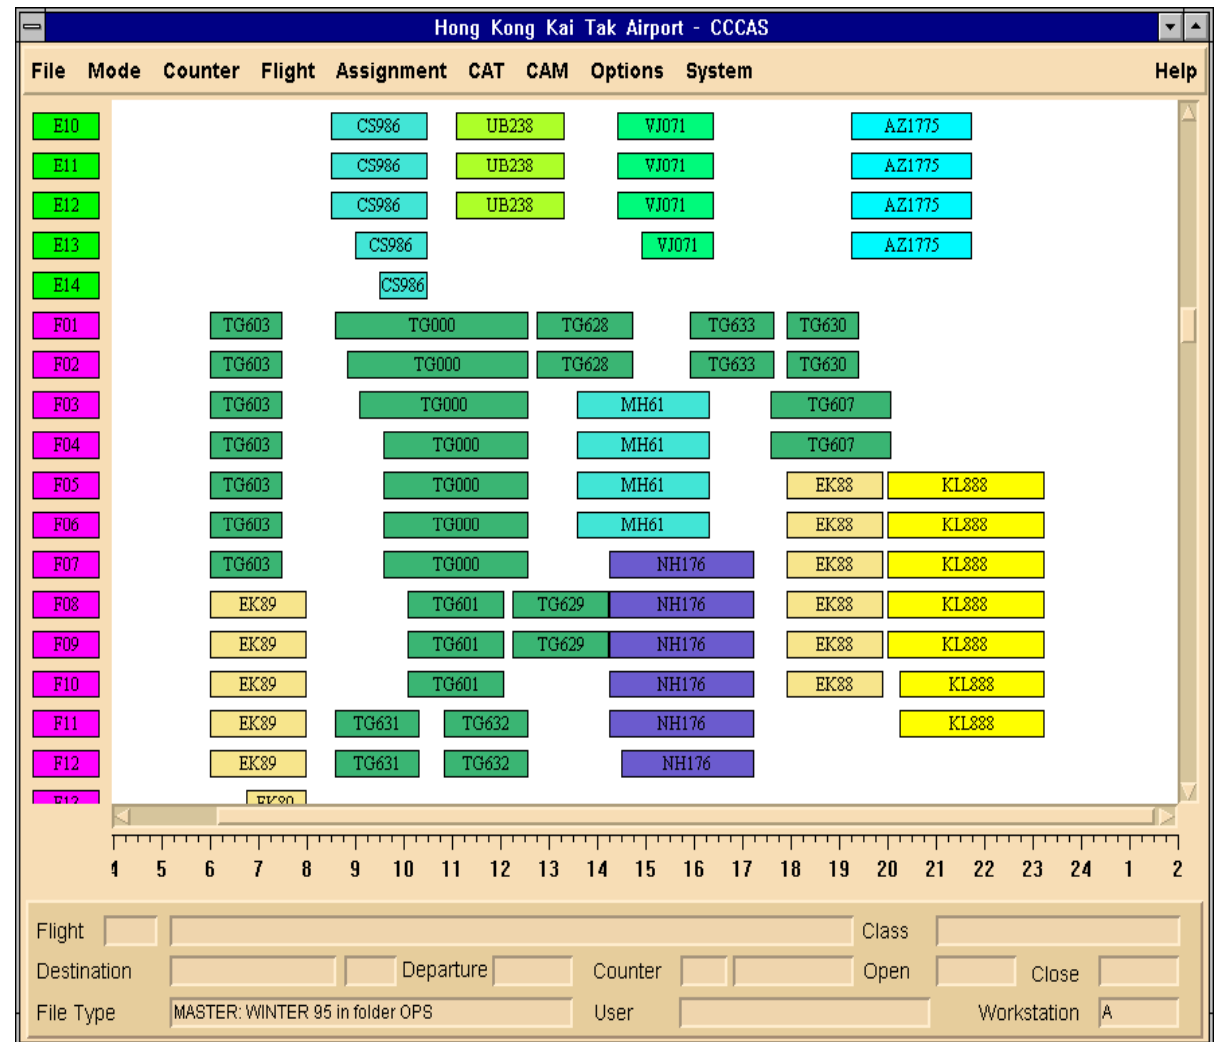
Hong Kong Kai Tak Airport - CCCAS

File Mode Counter Flight Assignment CAT CAM Options System Help

E10 CS986 UB238 VJ071 AZ1775
E11 CS986 UB238 VJ071 AZ1775
E12 CS986 UB238 VJ071 AZ1775
E13 CS986 VJ071 AZ1775
E14 CS986
F01 TG603 TG000 TG628 TG633 TG630
F02 TG603 TG000 TG628 TG633 TG630
F03 TG603 TG000 MH61 TG607
F04 TG603 TG000 MH61 TG607
F05 TG603 TG000 MH61 EK88 KL888
F06 TG603 TG000 MH61 EK88 KL888
F07 TG603 TG000 NH176 EK88 KL888
F08 EK89 TG601 TG629 NH176 EK88 KL888
F09 EK89 TG601 TG629 NH176 EK88 KL888
F10 EK89 TG601 NH176 EK88 KL888
F11 EK89 TG631 TG632 NH176 KL888
F12 EK89 TG631 TG632 NH176
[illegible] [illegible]

4 5 6 7 8 9 10 11 12 13 14 15 16 17 18 19 20 21 22 23 24 1 2

Flight Class
Destination Departure Counter Open Close
File Type MASTER: WINTER 95 in folder OPS User Workstation A